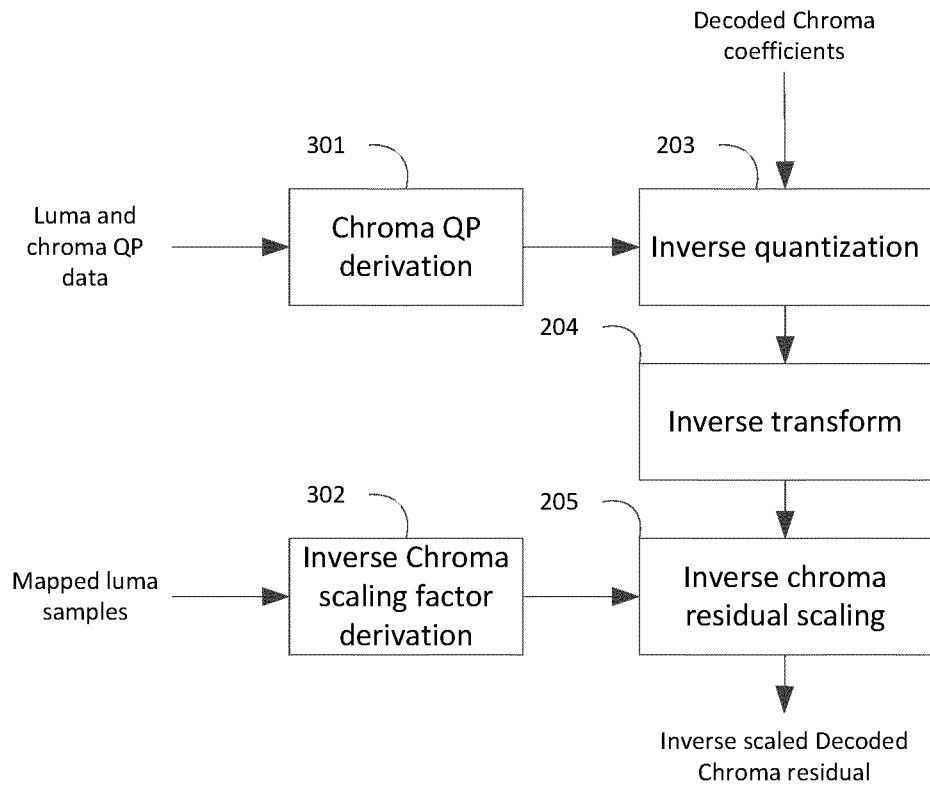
Decoded Chroma coefficients

301

203

Luma and chroma QP data

Chroma QP derivation

Inverse quantization

204

Inverse transform

302

205

Mapped luma samples

Inverse Chroma scaling factor derivation

Inverse chroma residual scaling

Inverse scaled Decoded Chroma residual